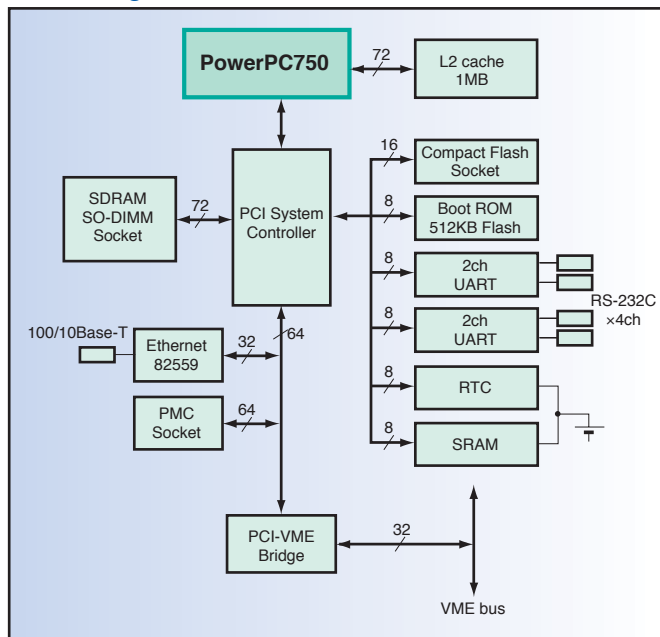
PowerPC750

72

L2 cache
1MB

16

Compact Flash
Socket

SDRAM
SO-DIMM
Socket

72

PCI System
Controller

8

Boot ROM
512KB Flash

8

2ch
UART

8

2ch
UART

RS-232C
×4ch

100/10Base-T

Ethernet
82559

32

64

8

RTC

PMC
Socket

64

8

SRAM

PCI-VME
Bridge

32

VME bus